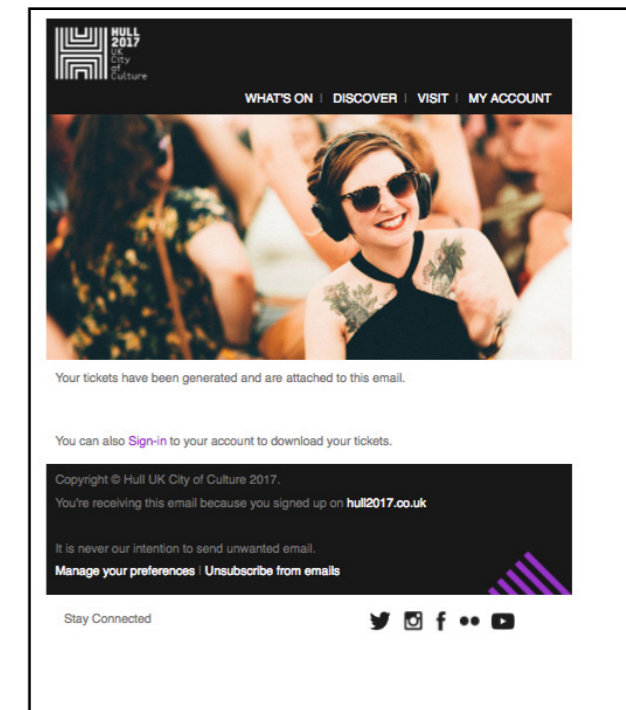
HULL 2017 UK City of Culture

WHAT'S ON | DISCOVER | VISIT | MY ACCOUNT

Your tickets have been generated and are attached to this email.

You can also Sign-in to your account to download your tickets.

Copyright © Hull UK City of Culture 2017.

You're receiving this email because you signed up on hull2017.co.uk

It is never our intention to send unwanted email.

Manage your preferences | Unsubscribe from emails

Stay Connected